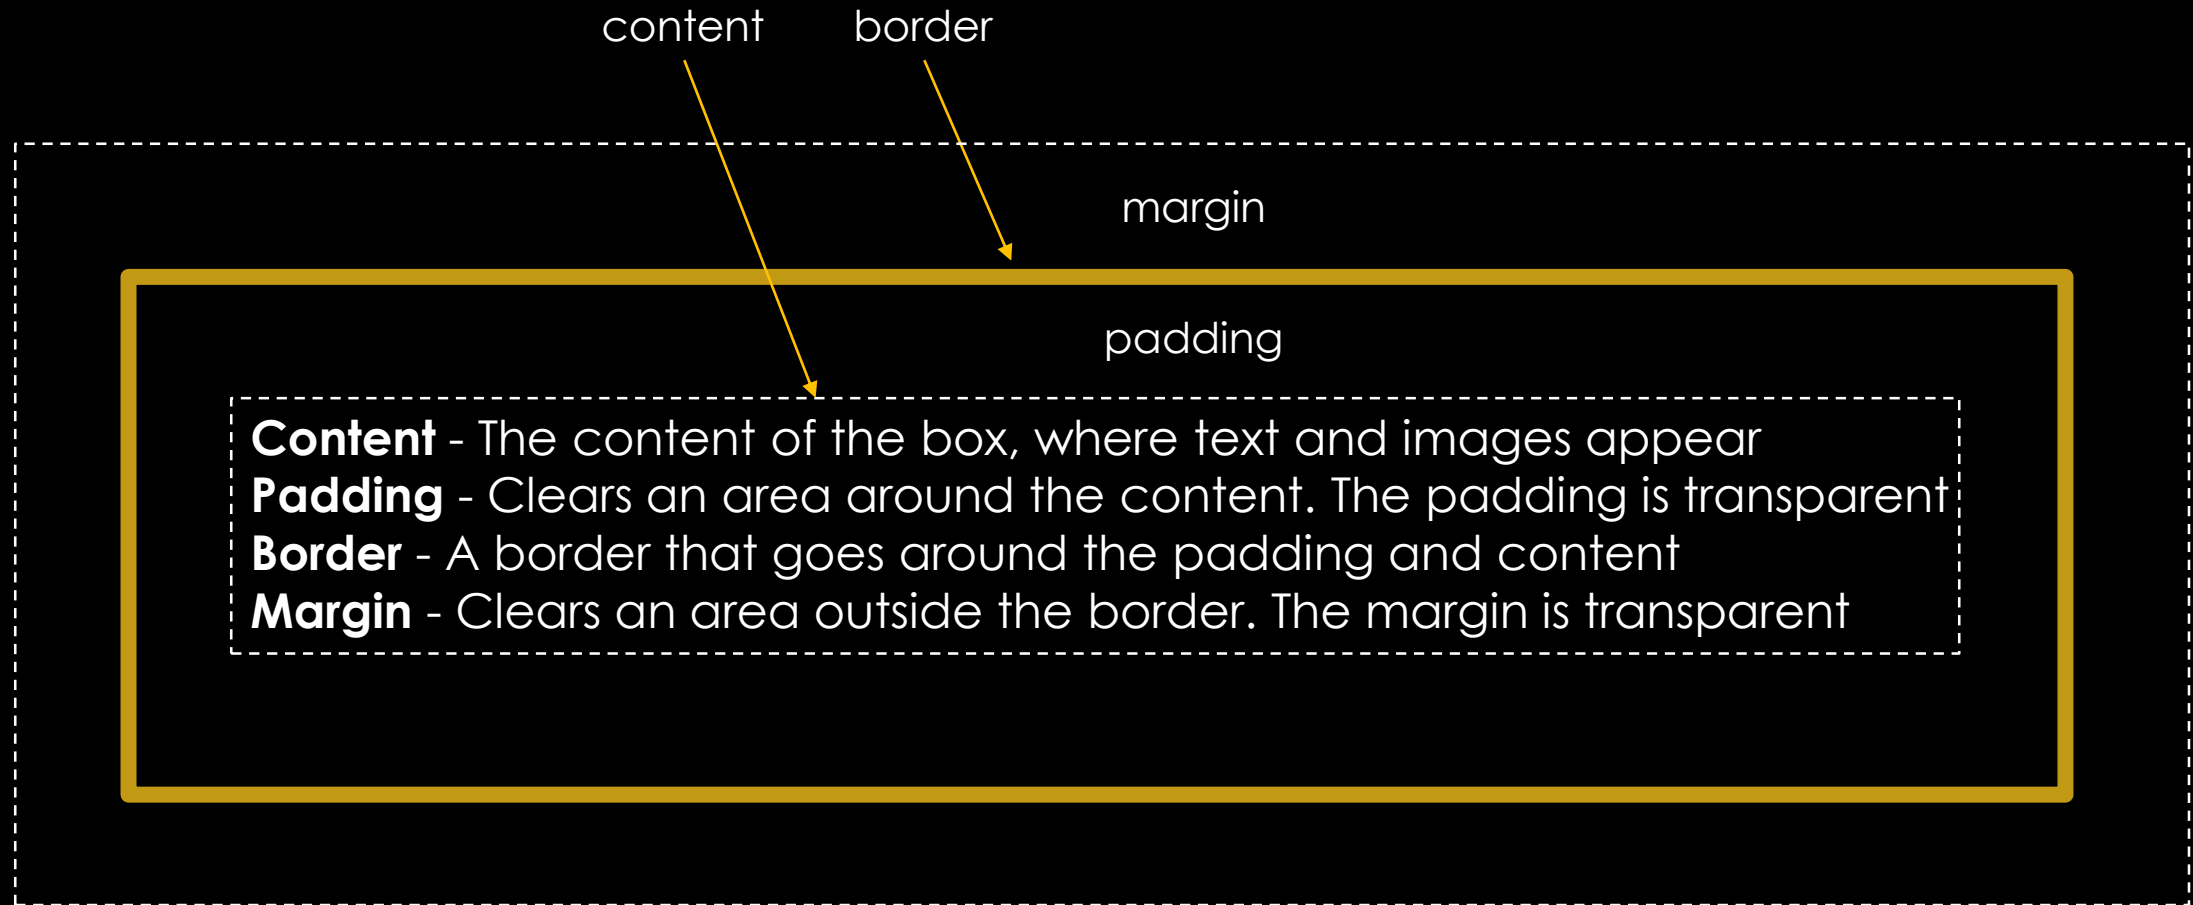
content border

margin

padding

**Content** - The content of the box, where text and images appear
**Padding** - Clears an area around the content. The padding is transparent
**Border** - A border that goes around the padding and content
**Margin** - Clears an area outside the border. The margin is transparent